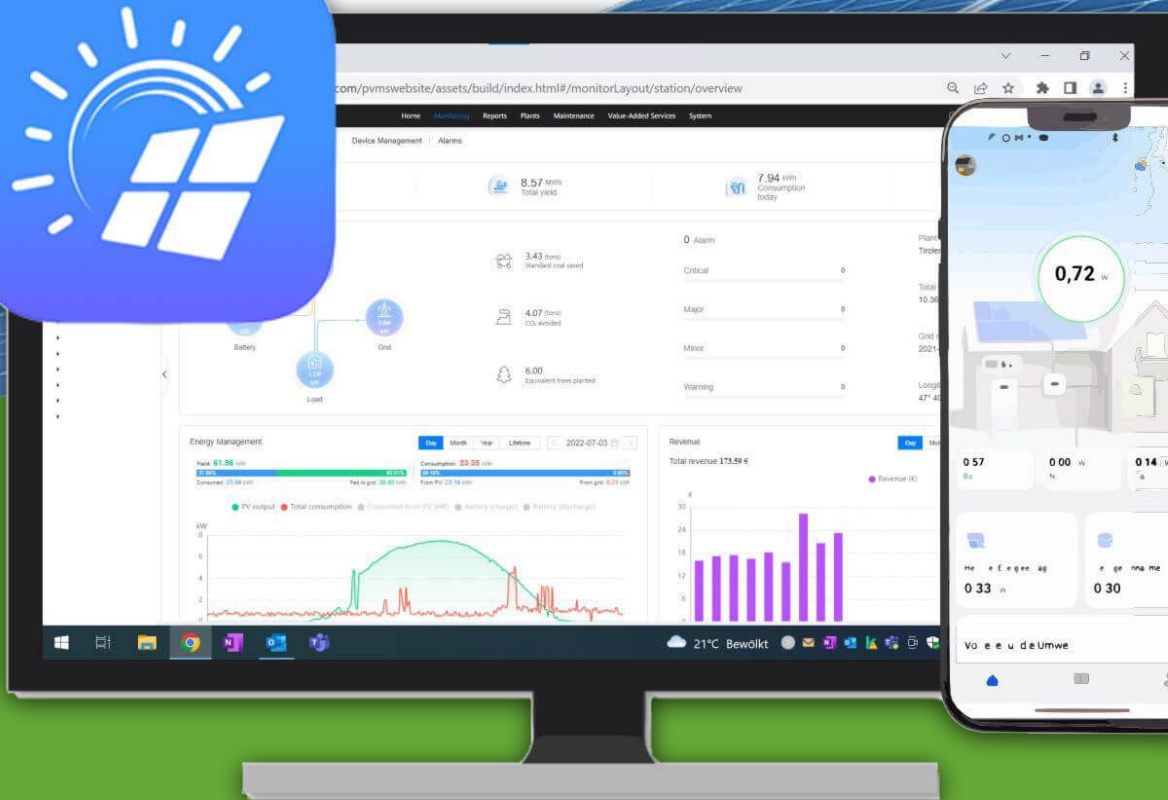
.com/pvmswebsite/assets/build/index.html#/monitorLayout/station/overview

Home Monitoring Reports Plants Maintenance Value-Added Services System

Device Management | Alarms

8.57 MWh
Total yield

7.94 kWh
Consumption today

Battery
Grid
Load

3.43 (tons)
Standard coal saved

4.07 (tons)
CO₂ avoided

6.00
Equivalent trees planted

0 Alarm
Critical 0
Major 0
Minor 0
Warning 0

Plant
Tirole
Total
10.36
Grid
2021-
Longit
47° 4

Energy Management
Day Month Year Lifetime
2022-07-03
Yield: 61.86 kWh
Consumed: 23.56 kWh
Fed to grid: 38.42 kWh
Consumption: 23.58 kWh
From PV: 23.56 kWh
From grid: 0.03 kWh
PV output Total consumption Consumed from PV (kW) Battery (charge) Battery (discharge)
kW
8
6
4
2

Revenue
Day
Total revenue 173.59 €
Revenue (€)
€
30
24
18
12
6

21°C Bewölkt

0,72 w

0 57
0 00 w
0 14

He e E eqee ag
0 33 w
e ge nna me
0 30

Vo e e u deUmwe